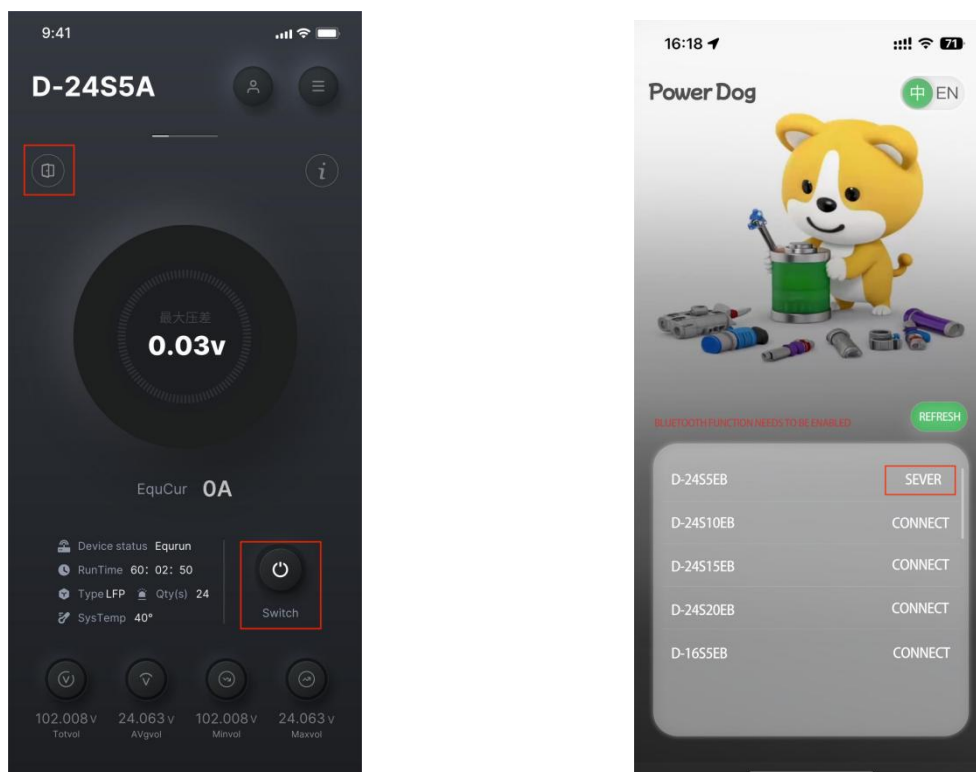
9:41

D-24S5A

最大压差
0.03v

EquCur 0A

Device status Equrun
RunTime 60: 02: 50
Type LFP Qty(s) 24
SysTemp 40°

Switch

102.008v Totvol
24.063v AVgvol
102.008v Minvol
24.063v Maxvol

16:18

71

Power Dog

中 EN

BLUETOOTH FUNCTION NEEDS TO BE ENABLED

REFRESH

D-24S5EB SEVER
D-24S10EB CONNECT
D-24S15EB CONNECT
D-24S20EB CONNECT
D-16S5EB CONNECT